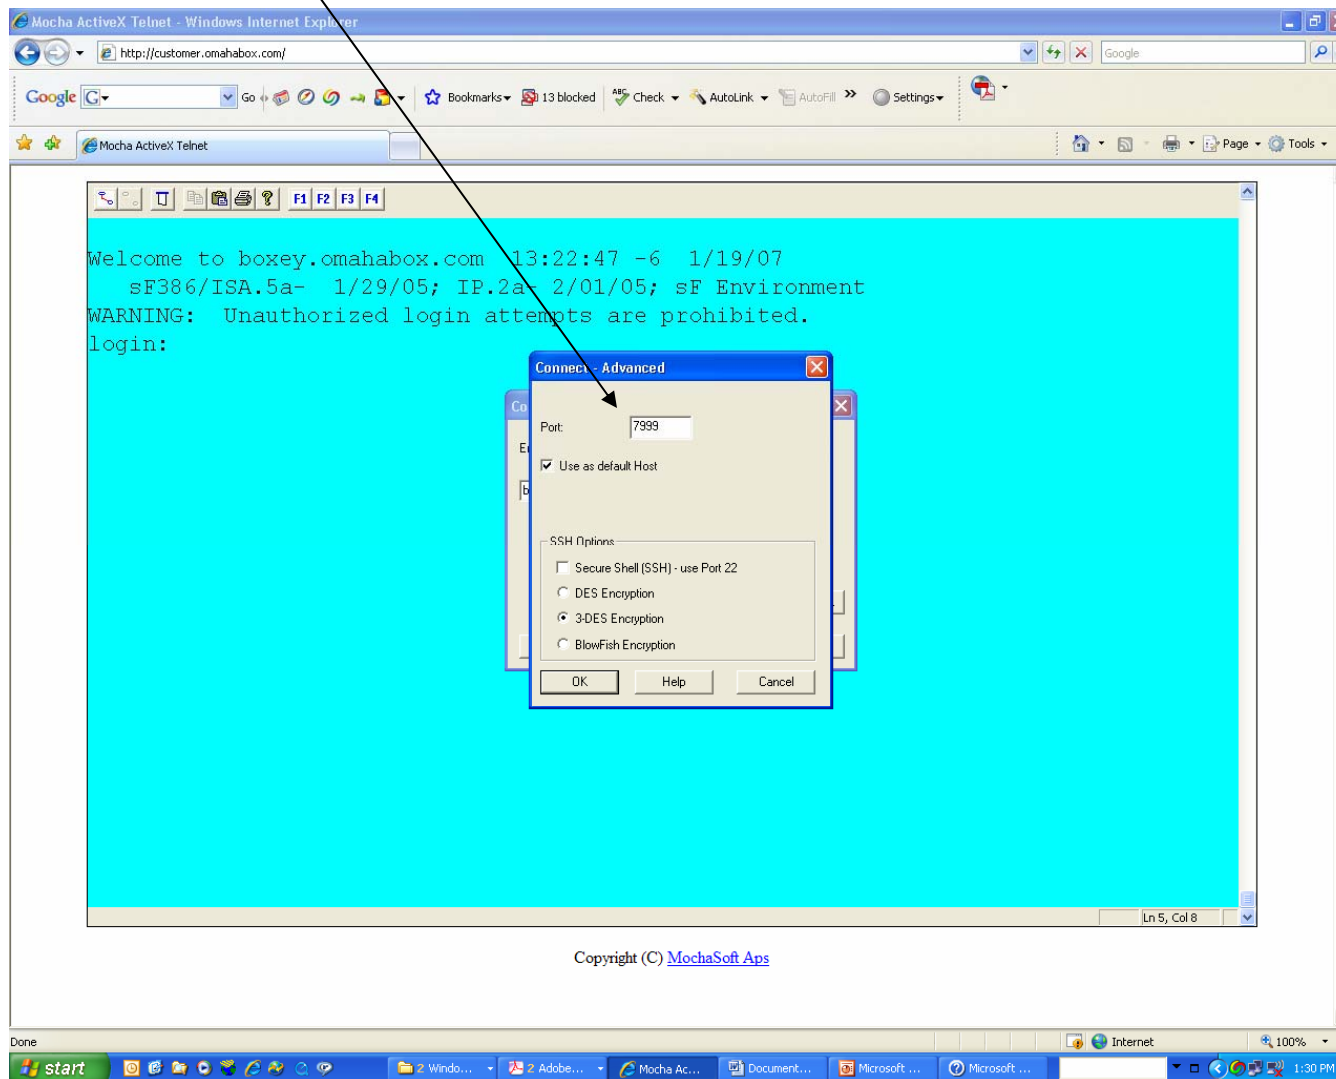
Mocha ActiveX Telnet - Windows Internet Explorer

http://customer.omahabox.com/

Google

Google G Go Bookmarks 13 blocked Check AutoLink AutoFill Settings

Mocha ActiveX Telnet

Page Tools

F1 F2 F3 F4

Welcome to boxey.omahabox.com 13:22:47 -6 1/19/07
sF386/ISA.5a- 1/29/05; IP.2a- 2/01/05; sF Environment
WARNING: Unauthorized login attempts are prohibited.
login:

Connect - Advanced

Port: 7999

Use as default Host

SSH Options

Secure Shell (SSH) - use Port 22

DES Encryption

3-DES Encryption

BlowFish Encryption

OK Help Cancel

Ln 5, Col 8

Copyright (C) MochaSoft Aps

Done

Internet

100%

start

2 Windo... 2 Adobe... Mocha Ac... Document... Microsoft ... Microsoft ...

1:30 PM